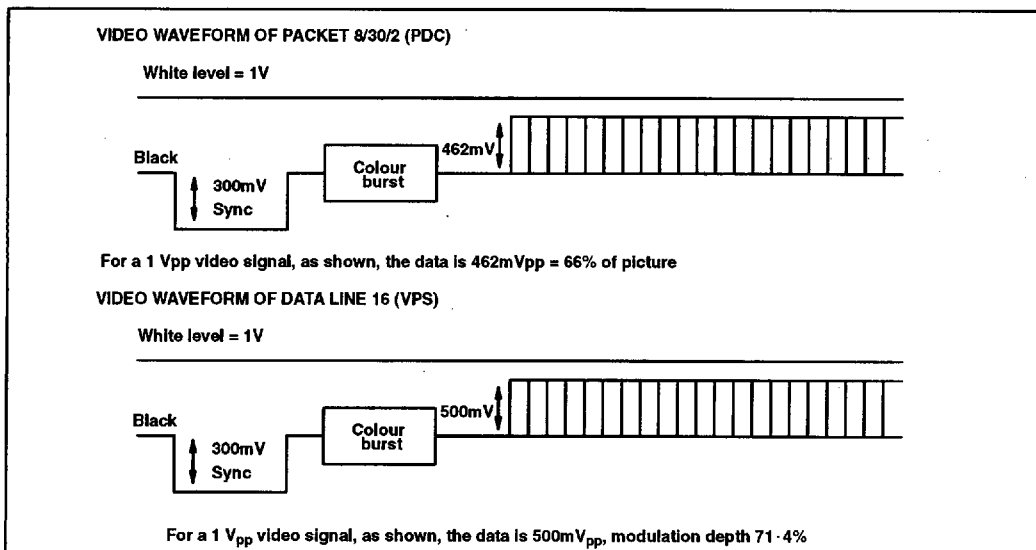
VIDEO WAVEFORM OF PACKET 8/30/2 (PDC)

White level = 1V

Black

300mV
Sync

Colour burst

462mV

For a 1 Vpp video signal, as shown, the data is 462mVpp = 66% of picture

VIDEO WAVEFORM OF DATA LINE 16 (VPS)

White level = 1V

Black

300mV
Sync

Colour burst

500mV

For a 1 $V_{pp}$ video signal, as shown, the data is 500m$V_{pp}$, modulation depth 71·4%